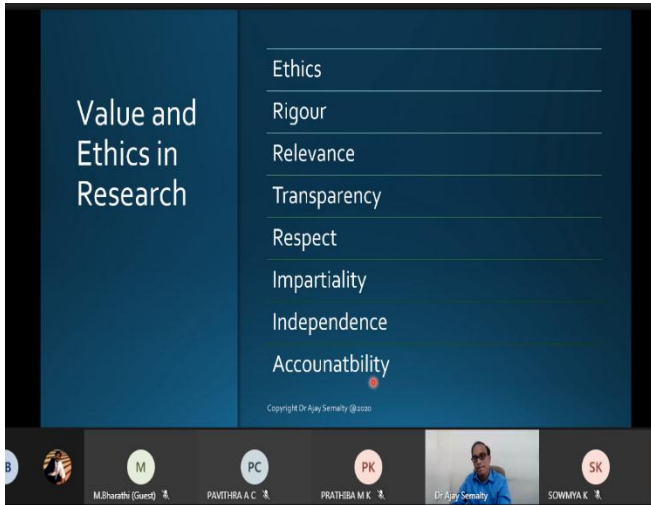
Value and Ethics in Research

Ethics

Rigour

Relevance

Transparency

Respect

Impartiality

Independence

Accounatbility

Copyright Dr Ajay Semalty @2020

B

M
M.Bharathi (Guest)

PC
PAVITHRA A C

PK
PRATHIBA M K

Dr Ajay Semalty

SK
SOWMYA K